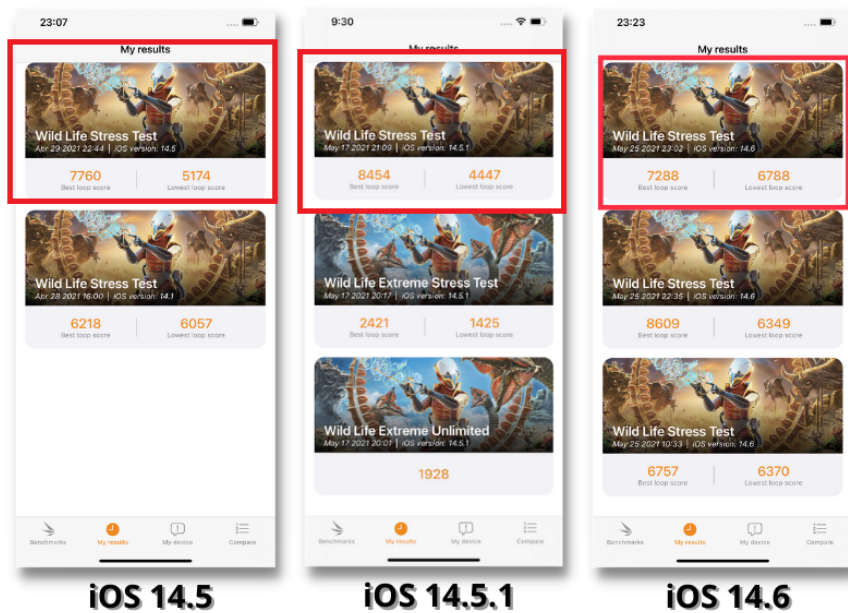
23:07

My results

Wild Life Stress Test
Apr 29 2021 22:44 | iOS version: 14.5

7760
Best loop score

5174
Lowest loop score

Wild Life Stress Test
Apr 28 2021 16:00 | iOS version: 14.1

6218
Best loop score

6057
Lowest loop score

Benchmarks
My results
My device
Compare

iOS 14.5

9:30

My results

Wild Life Stress Test
May 17 2021 21:09 | iOS version: 14.5.1

8454
Best loop score

4447
Lowest loop score

Wild Life Extreme Stress Test
May 17 2021 20:17 | iOS version: 14.5.1

2421
Best loop score

1425
Lowest loop score

Wild Life Extreme Unlimited
May 17 2021 20:01 | iOS version: 14.5.1

1928

Benchmarks
My results
My device
Compare

iOS 14.5.1

23:23

My results

Wild Life Stress Test
May 25 2021 23:02 | iOS version: 14.6

7288
Best loop score

6788
Lowest loop score

Wild Life Stress Test
May 25 2021 22:35 | iOS version: 14.6

8609
Best loop score

6349
Lowest loop score

Wild Life Stress Test
May 25 2021 10:33 | iOS version: 14.6

6757
Best loop score

6370
Lowest loop score

Benchmarks
My results
My device
Compare

iOS 14.6